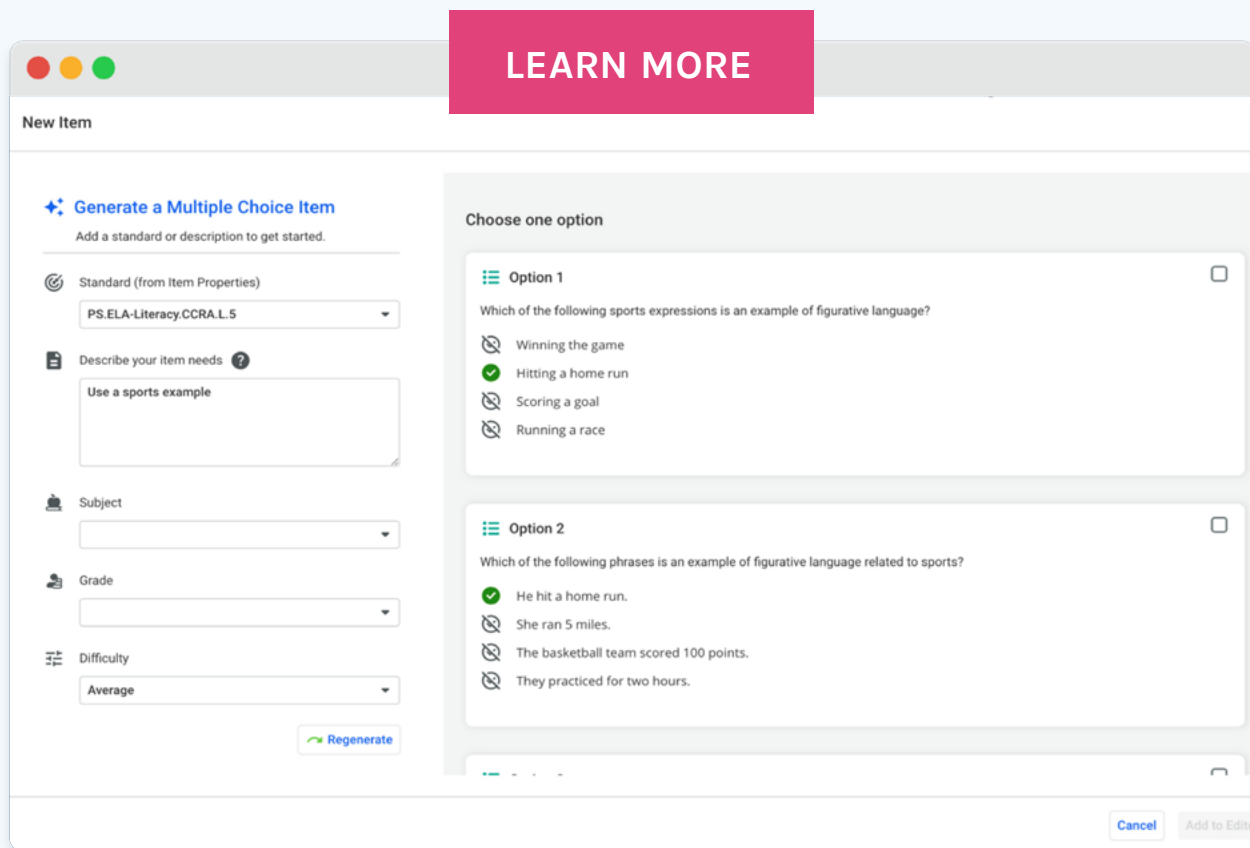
LEARN MORE

New Item

Generate a Multiple Choice Item

Add a standard or description to get started.

Standard (from Item Properties)

PS.ELA-Literacy.CCRA.L.5

Describe your item needs

Use a sports example

Subject

Grade

Difficulty

Average

Regenerate

Choose one option

Option 1

Which of the following sports expressions is an example of figurative language?

Winning the game

Hitting a home run

Scoring a goal

Running a race

Option 2

Which of the following phrases is an example of figurative language related to sports?

He hit a home run.

She ran 5 miles.

The basketball team scored 100 points.

They practiced for two hours.

Cancel

Add to Edit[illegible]